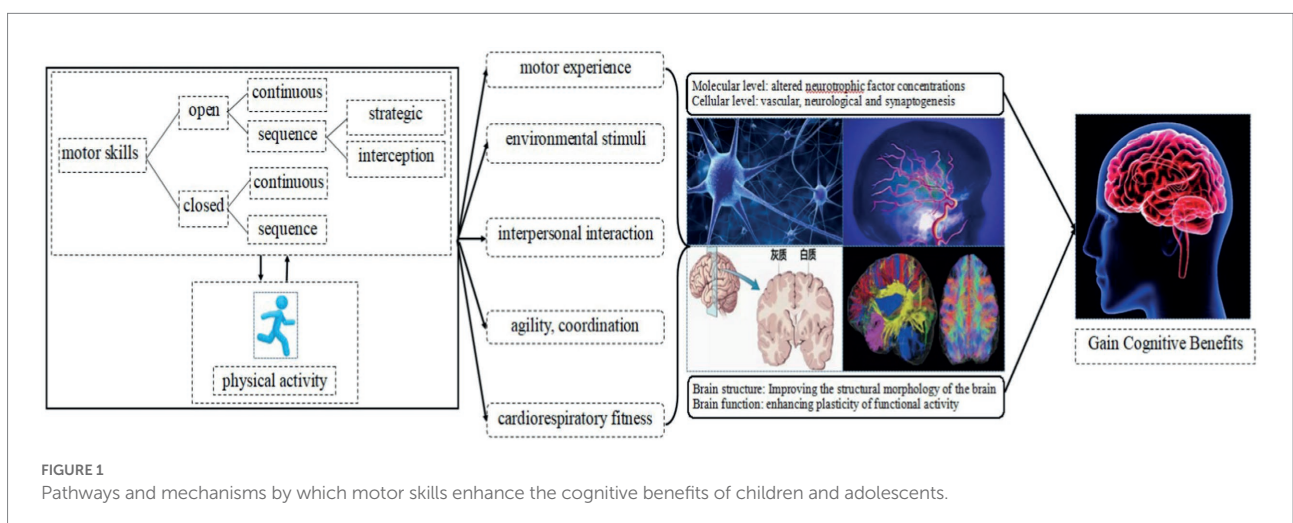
motor skills

open

continuous

sequence

strategic

interception

closed

continuous

sequence

physical activity

motor experience

environmental stimuli

interpersonal interaction

agility, coordination

cardiorespiratory fitness

Molecular level: altered neurotrophic factor concentrations
Cellular level: vascular, neurological and synaptogenesis

灰质 白质

Brain structure: Improving the structural morphology of the brain
Brain function: enhancing plasticity of functional activity

Gain Cognitive Benefits

FIGURE 1
Pathways and mechanisms by which motor skills enhance the cognitive benefits of children and adolescents.